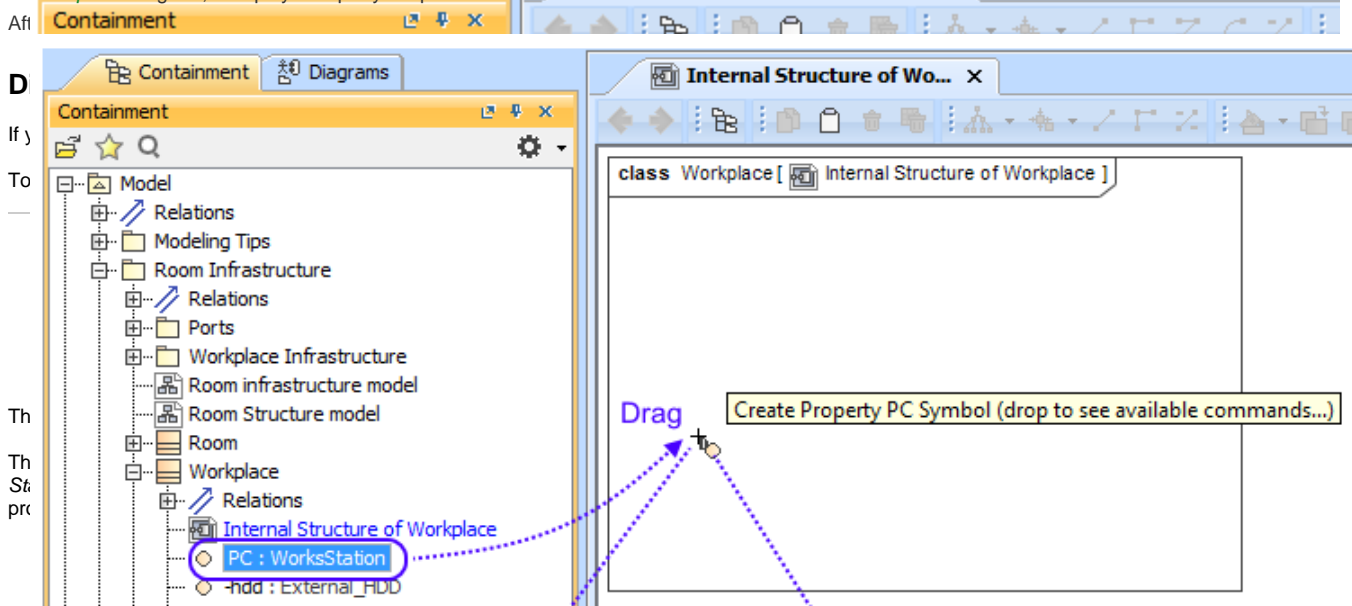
Aft Containment

Di

If y

To

Th

Th
St
pro

Containment Diagrams

Containment

Model
Relations
Modeling Tips
Room Infrastructure
Relations
Ports
Workplace Infrastructure
Room infrastructure model
Room Structure model
Room
Workplace
Relations
Internal Structure of Workplace
PC : WorksStation
-hdd : External_HDD

Internal Structure of Wo...

class Workplace [ Internal Structure of Workplace ]

Drag

Create Property PC Symbol (drop to see available commands...)